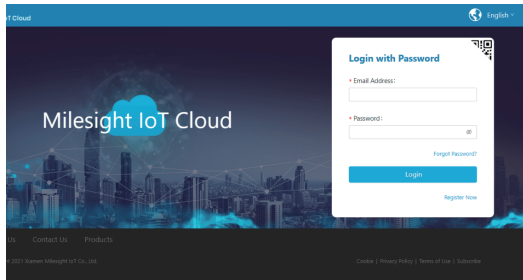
IT Cloud

English

Milesight IoT Cloud

Login with Password

* Email Address:

* Password:

Forgot Password?

Login

Register Now

Us Contact Us Products

© 2021 Xiamen Milesight IoT Co., Ltd.

Cookie | Privacy Policy | Terms of Use | Subscribe